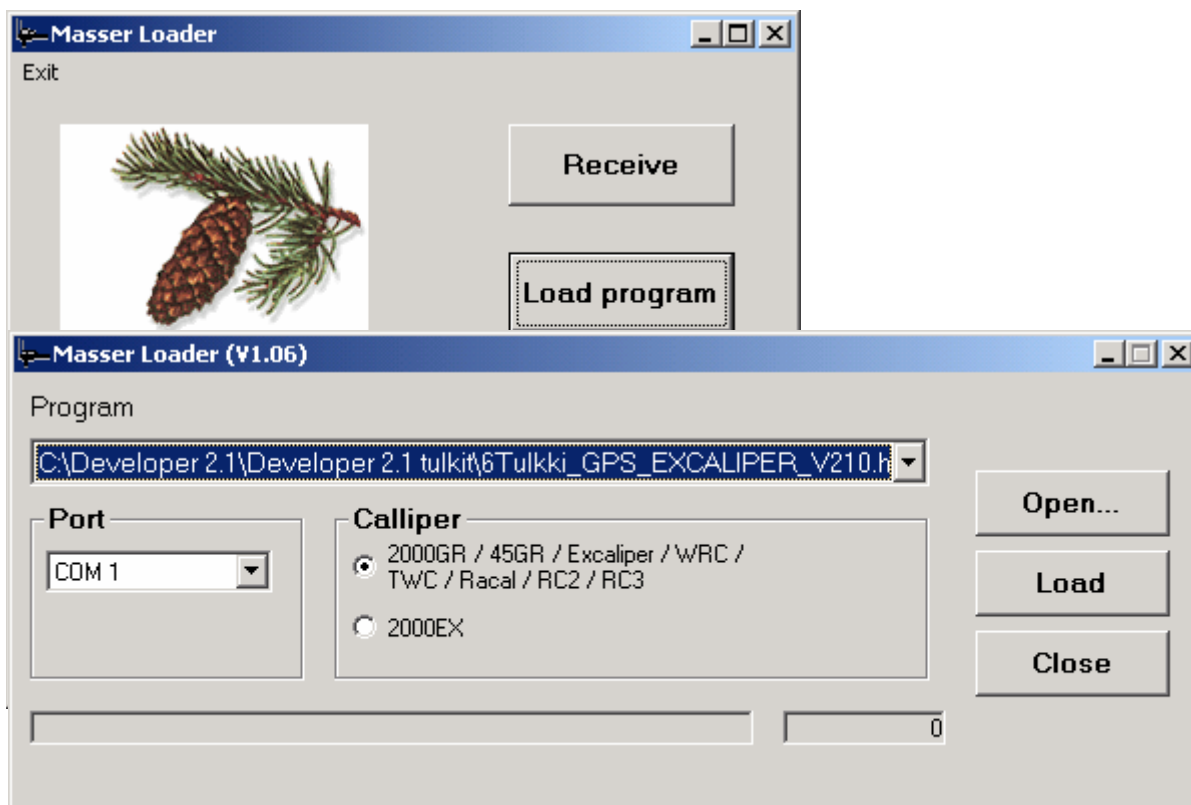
Masser Loader

Exit

Receive

Load program

Masser Loader (V1.06)

Program

C:\Developer 2.1\Developer 2.1 tulkit\6Tulkki_GPS_EXCALIPER_V210.h

Port

COM 1

Calliper

2000GR / 45GR / Excaliper / WRC / TWC / Racal / RC2 / RC3

2000EX

Open...

Load

Close

0